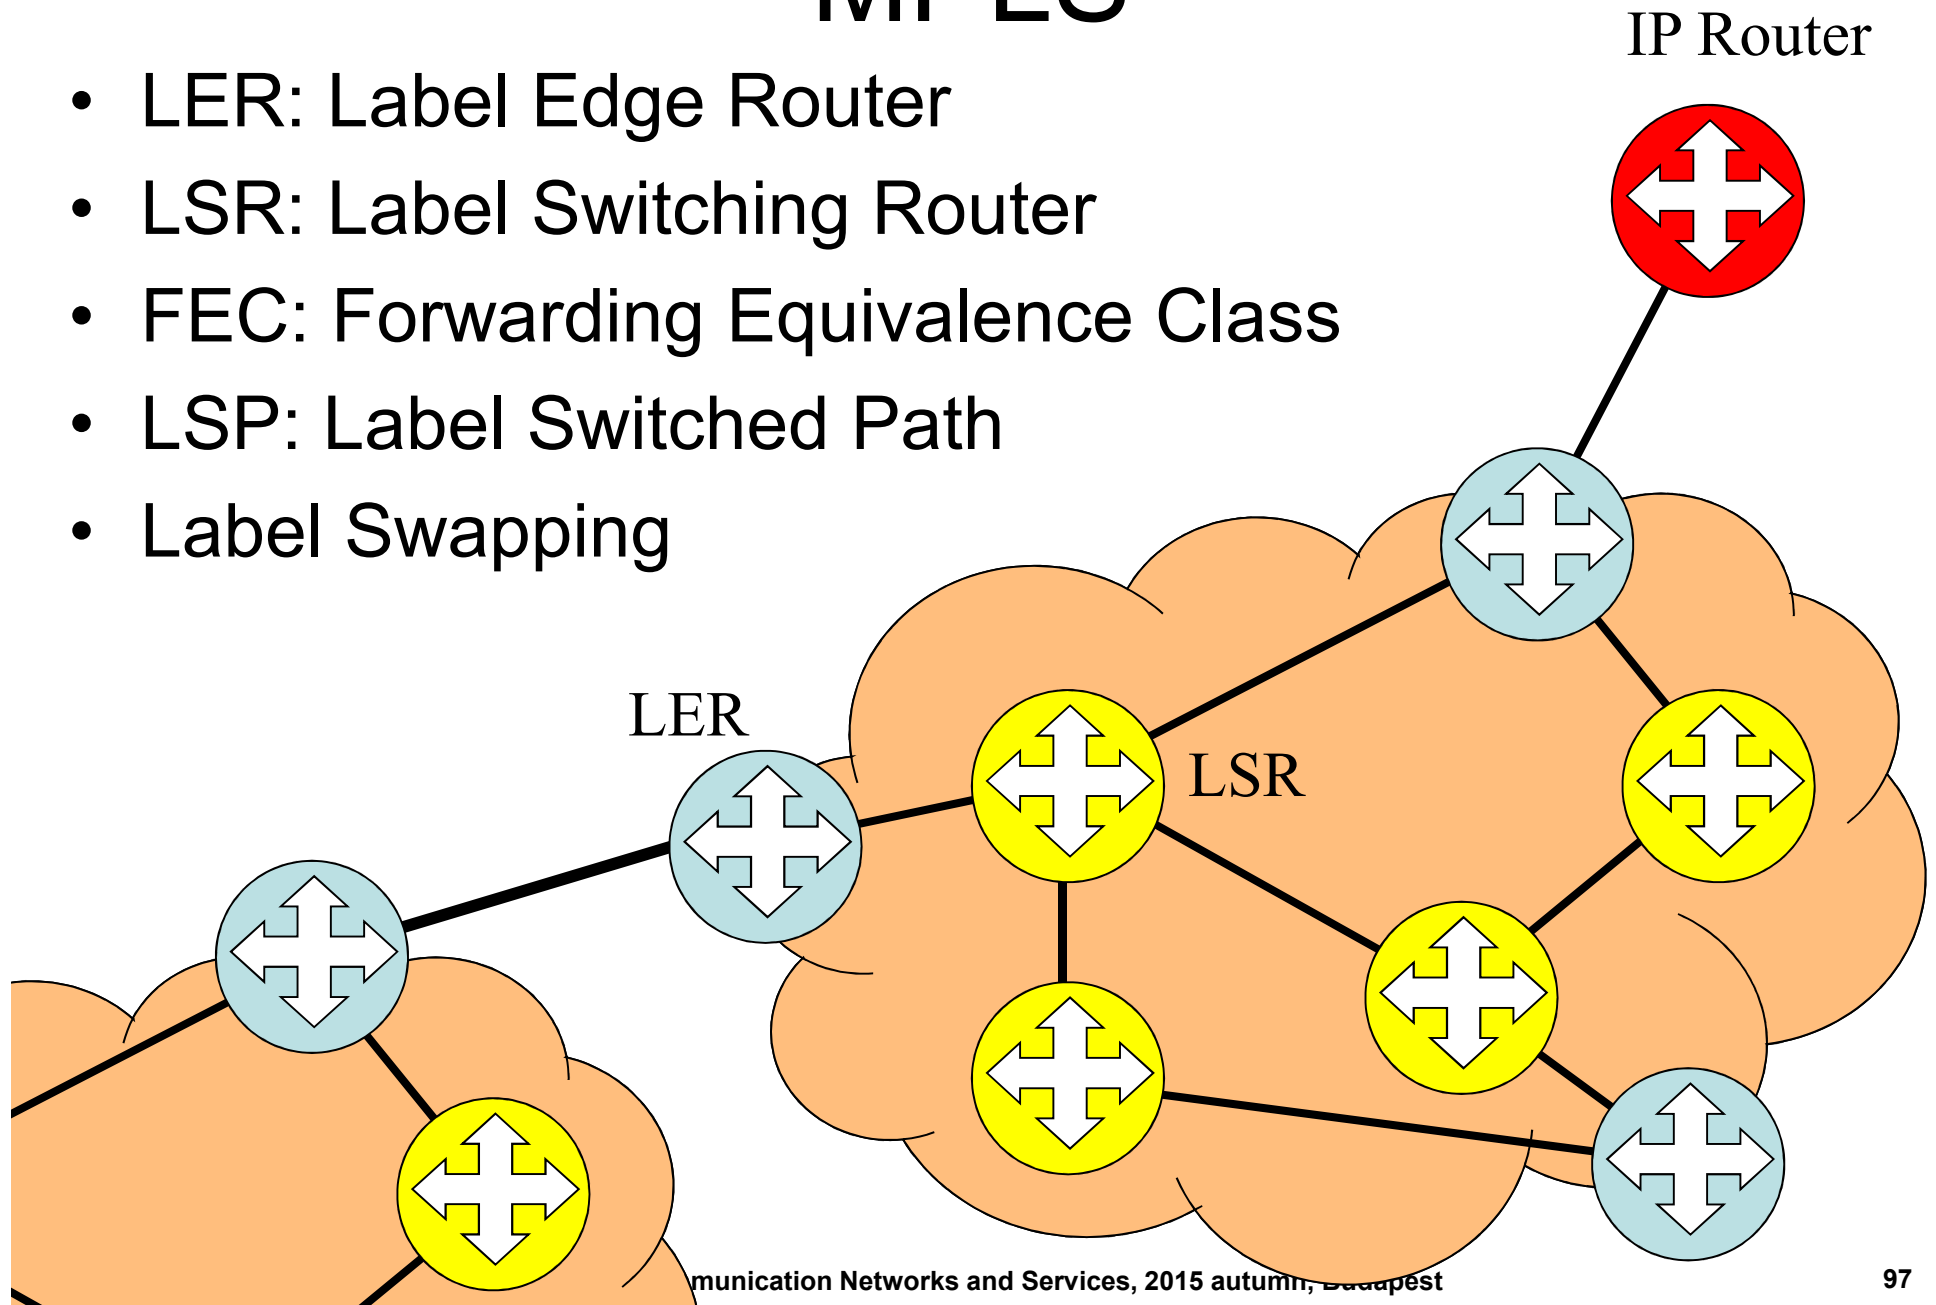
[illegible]

IP Router

• LER: Label Edge Router
• LSR: Label Switching Router
• FEC: Forwarding Equivalence Class
• LSP: Label Switched Path
• Label Swapping

LER

LSR

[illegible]munication Networks and Services, 2015 autum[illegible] 97